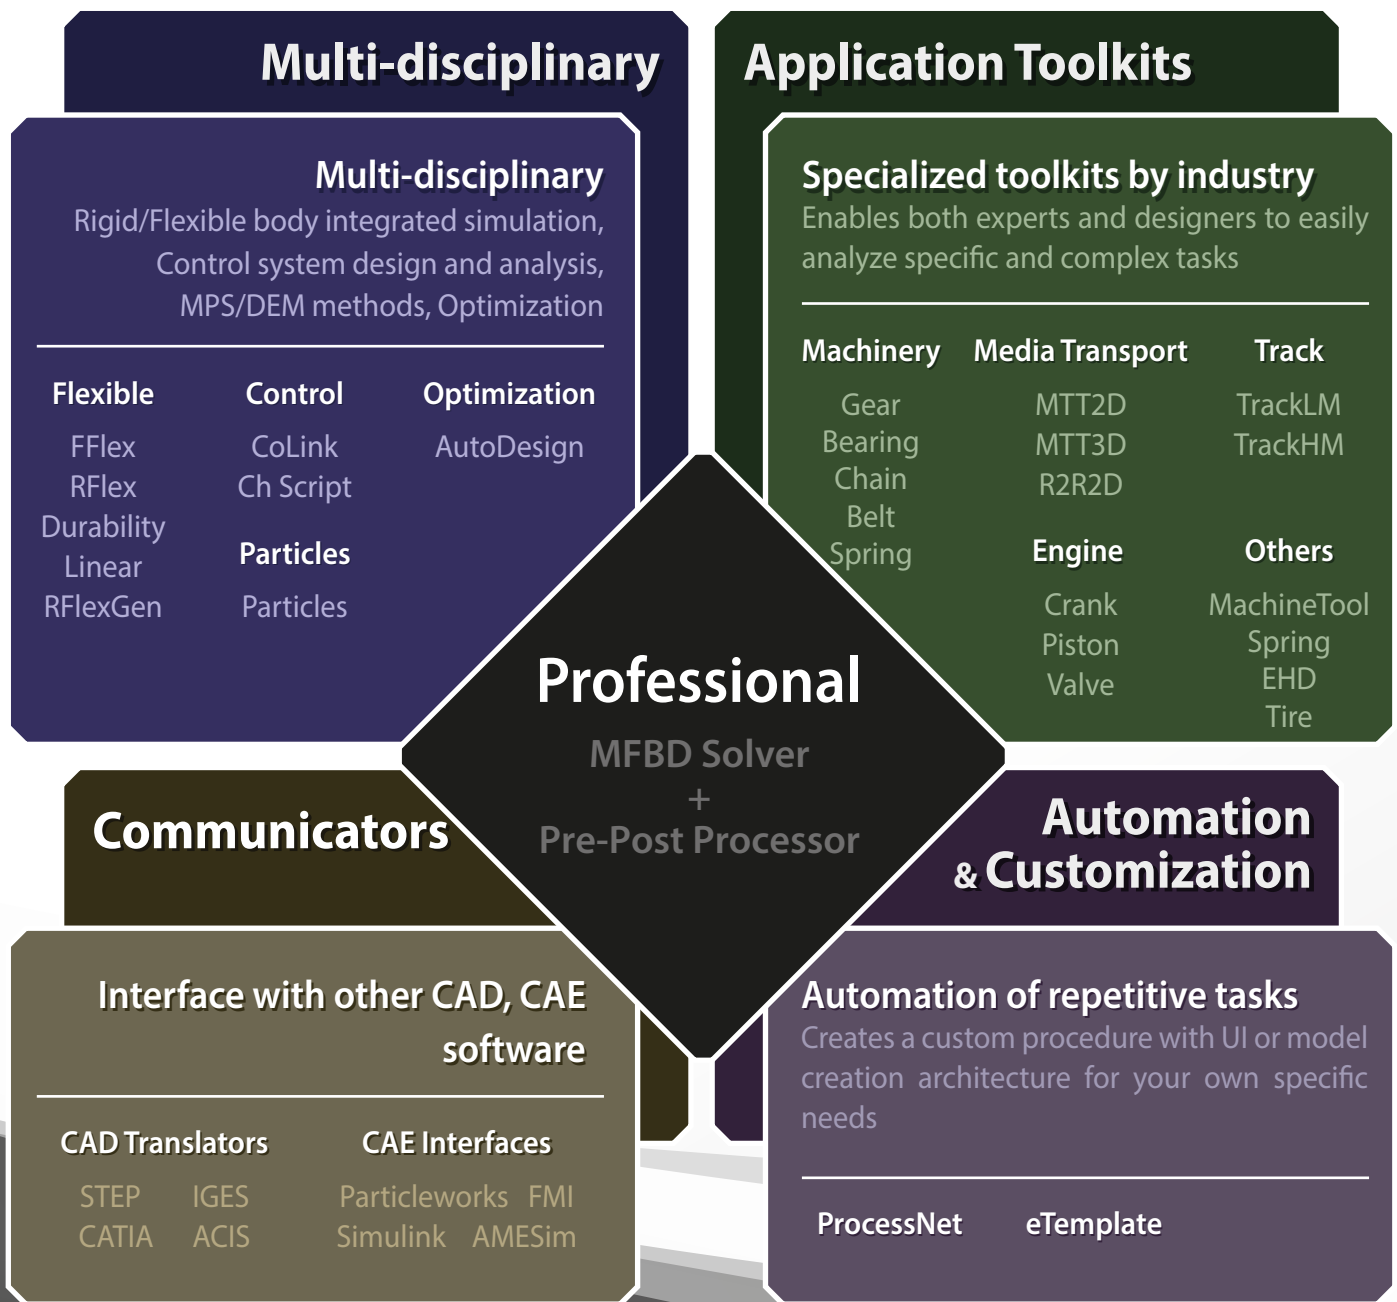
Multi-disciplinary

Multi-disciplinary
Rigid/Flexible body integrated simulation, Control system design and analysis, MPS/DEM methods, Optimization

Flexible
FFlex
RFlex
Durability
Linear
RFlexGen

Control
CoLink
Ch Script

Particles
Particles

Optimization
AutoDesign

Application Toolkits

Specialized toolkits by industry
Enables both experts and designers to easily analyze specific and complex tasks

Machinery
Gear
Bearing
Chain
Belt
Spring

Media Transport
MTT2D
MTT3D
R2R2D

Track
TrackLM
TrackHM

Engine
Crank
Piston
Valve

Others
MachineTool
Spring
EHD
Tire

Professional
MFBD Solver
+
Pre-Post Processor

Communicators

Interface with other CAD, CAE software

CAD Translators
STEP IGES
CATIA ACIS

CAE Interfaces
Particleworks FMI
Simulink AMESim

Automation & Customization

Automation of repetitive tasks
Creates a custom procedure with UI or model creation architecture for your own specific needs

ProcessNet eTemplate